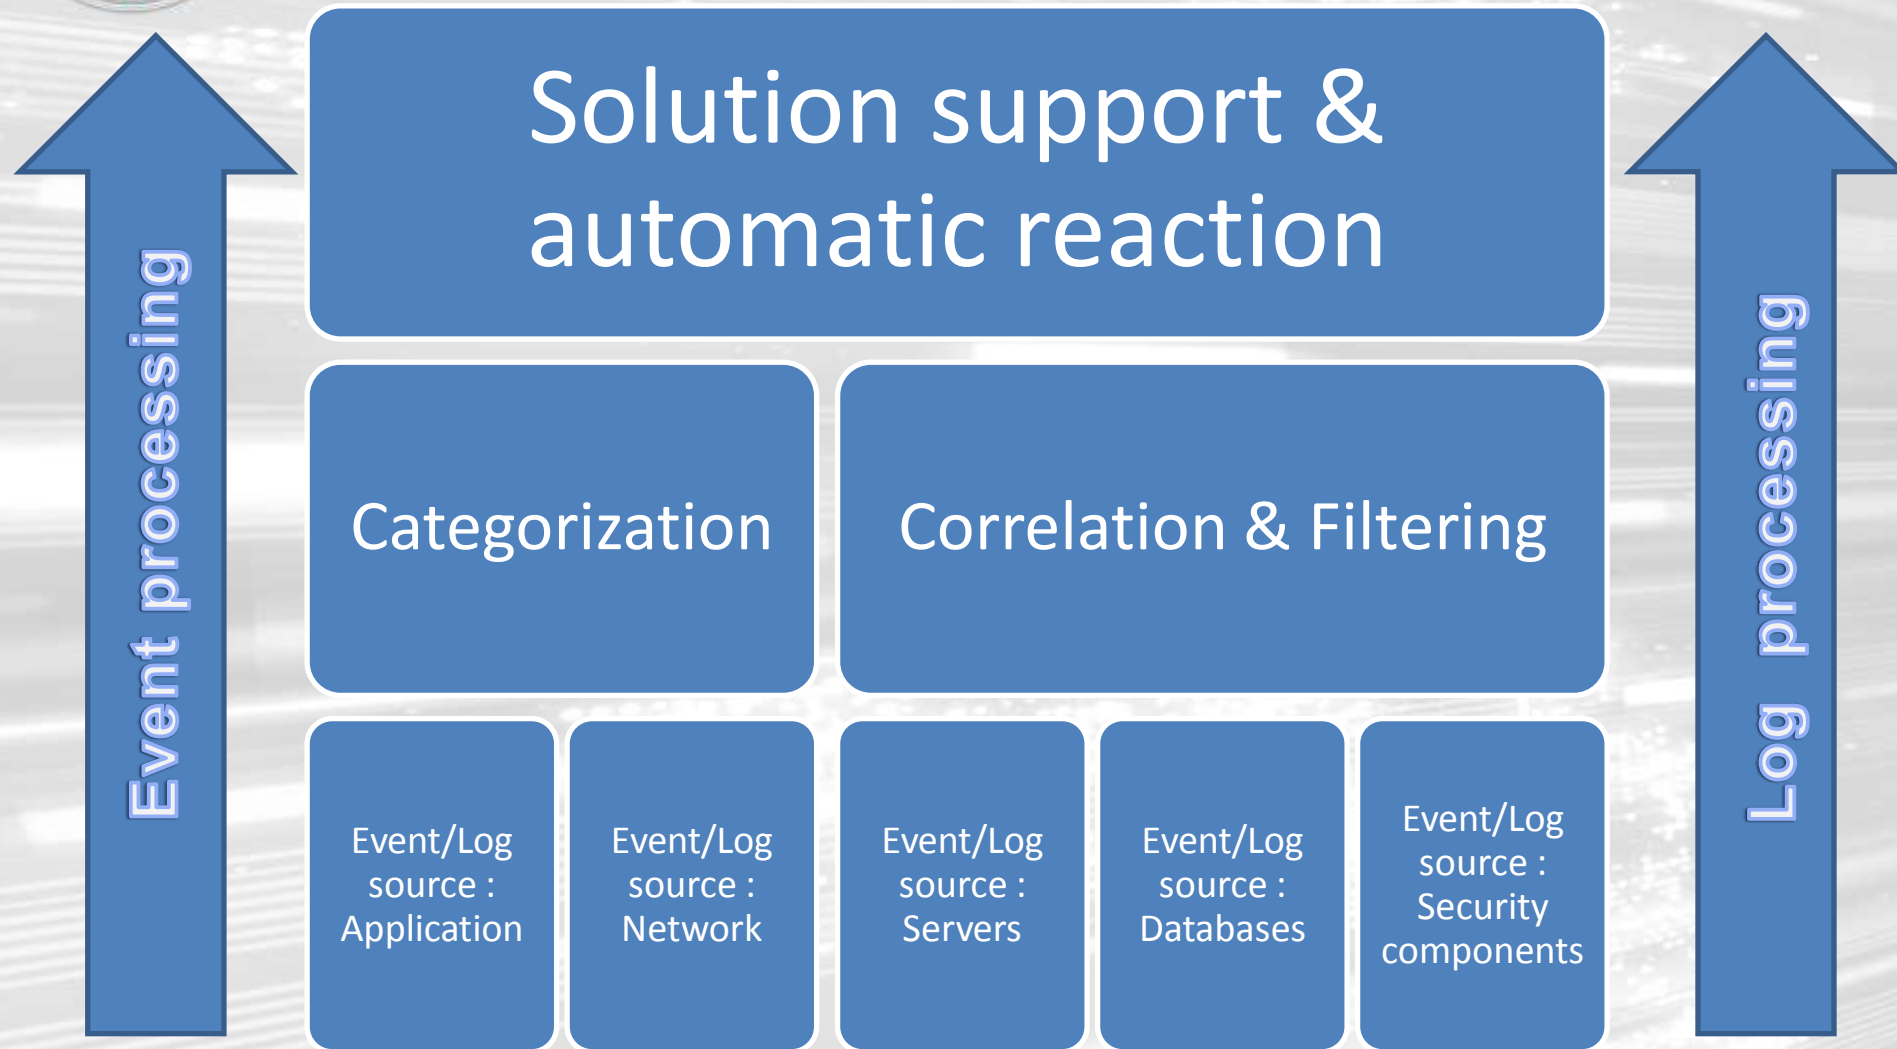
Event processing

Solution support & automatic reaction

Categorization

Correlation & Filtering

Event/Log source : Application

Event/Log source : Network

Event/Log source : Servers

Event/Log source : Databases

Event/Log source : Security components

Log processing